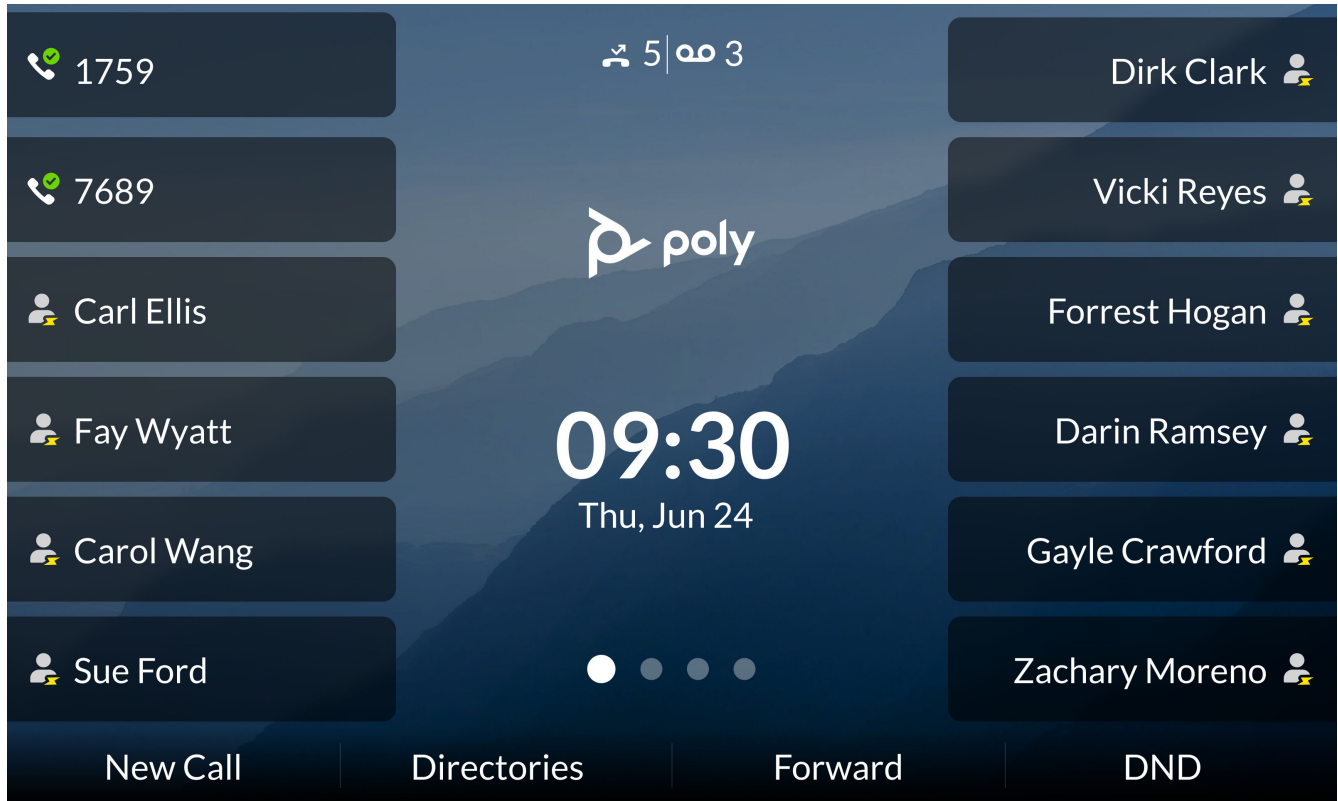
1759

7689

Carl Ellis

Fay Wyatt

Carol Wang

Sue Ford

5 | 3

poly

09:30
Thu, Jun 24

Dirk Clark

Vicki Reyes

Forrest Hogan

Darin Ramsey

Gayle Crawford

Zachary Moreno

New Call | Directories | Forward | DND